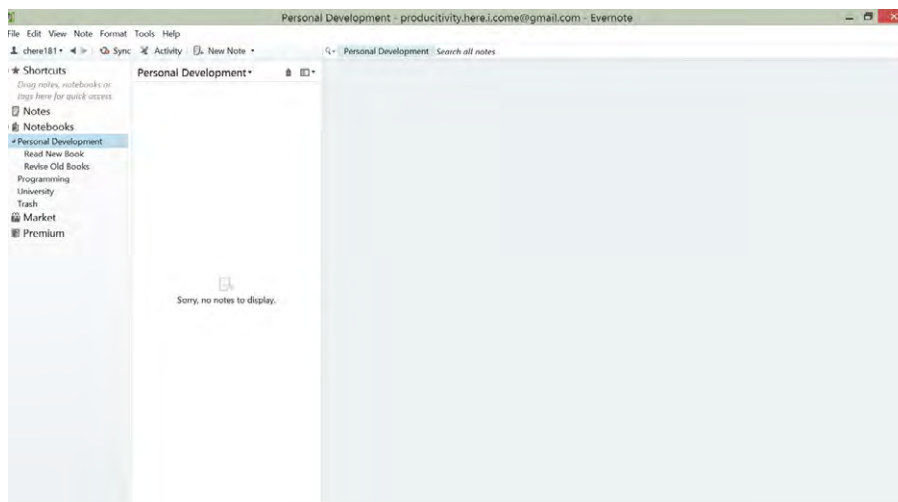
Personal Development - producitivity.here.i.come@gmail.com - Evernote

File Edit View Note Format Tools Help

chere181 Sync Activity New Note

Personal Development Search all notes

Shortcuts
Drag notes, notebooks or tags here for quick access.
Notes
Notebooks
Personal Development
Read New Book
Revise Old Books
Programming
University
Trash
Market
Premium

Personal Development

Sorry, no notes to display.